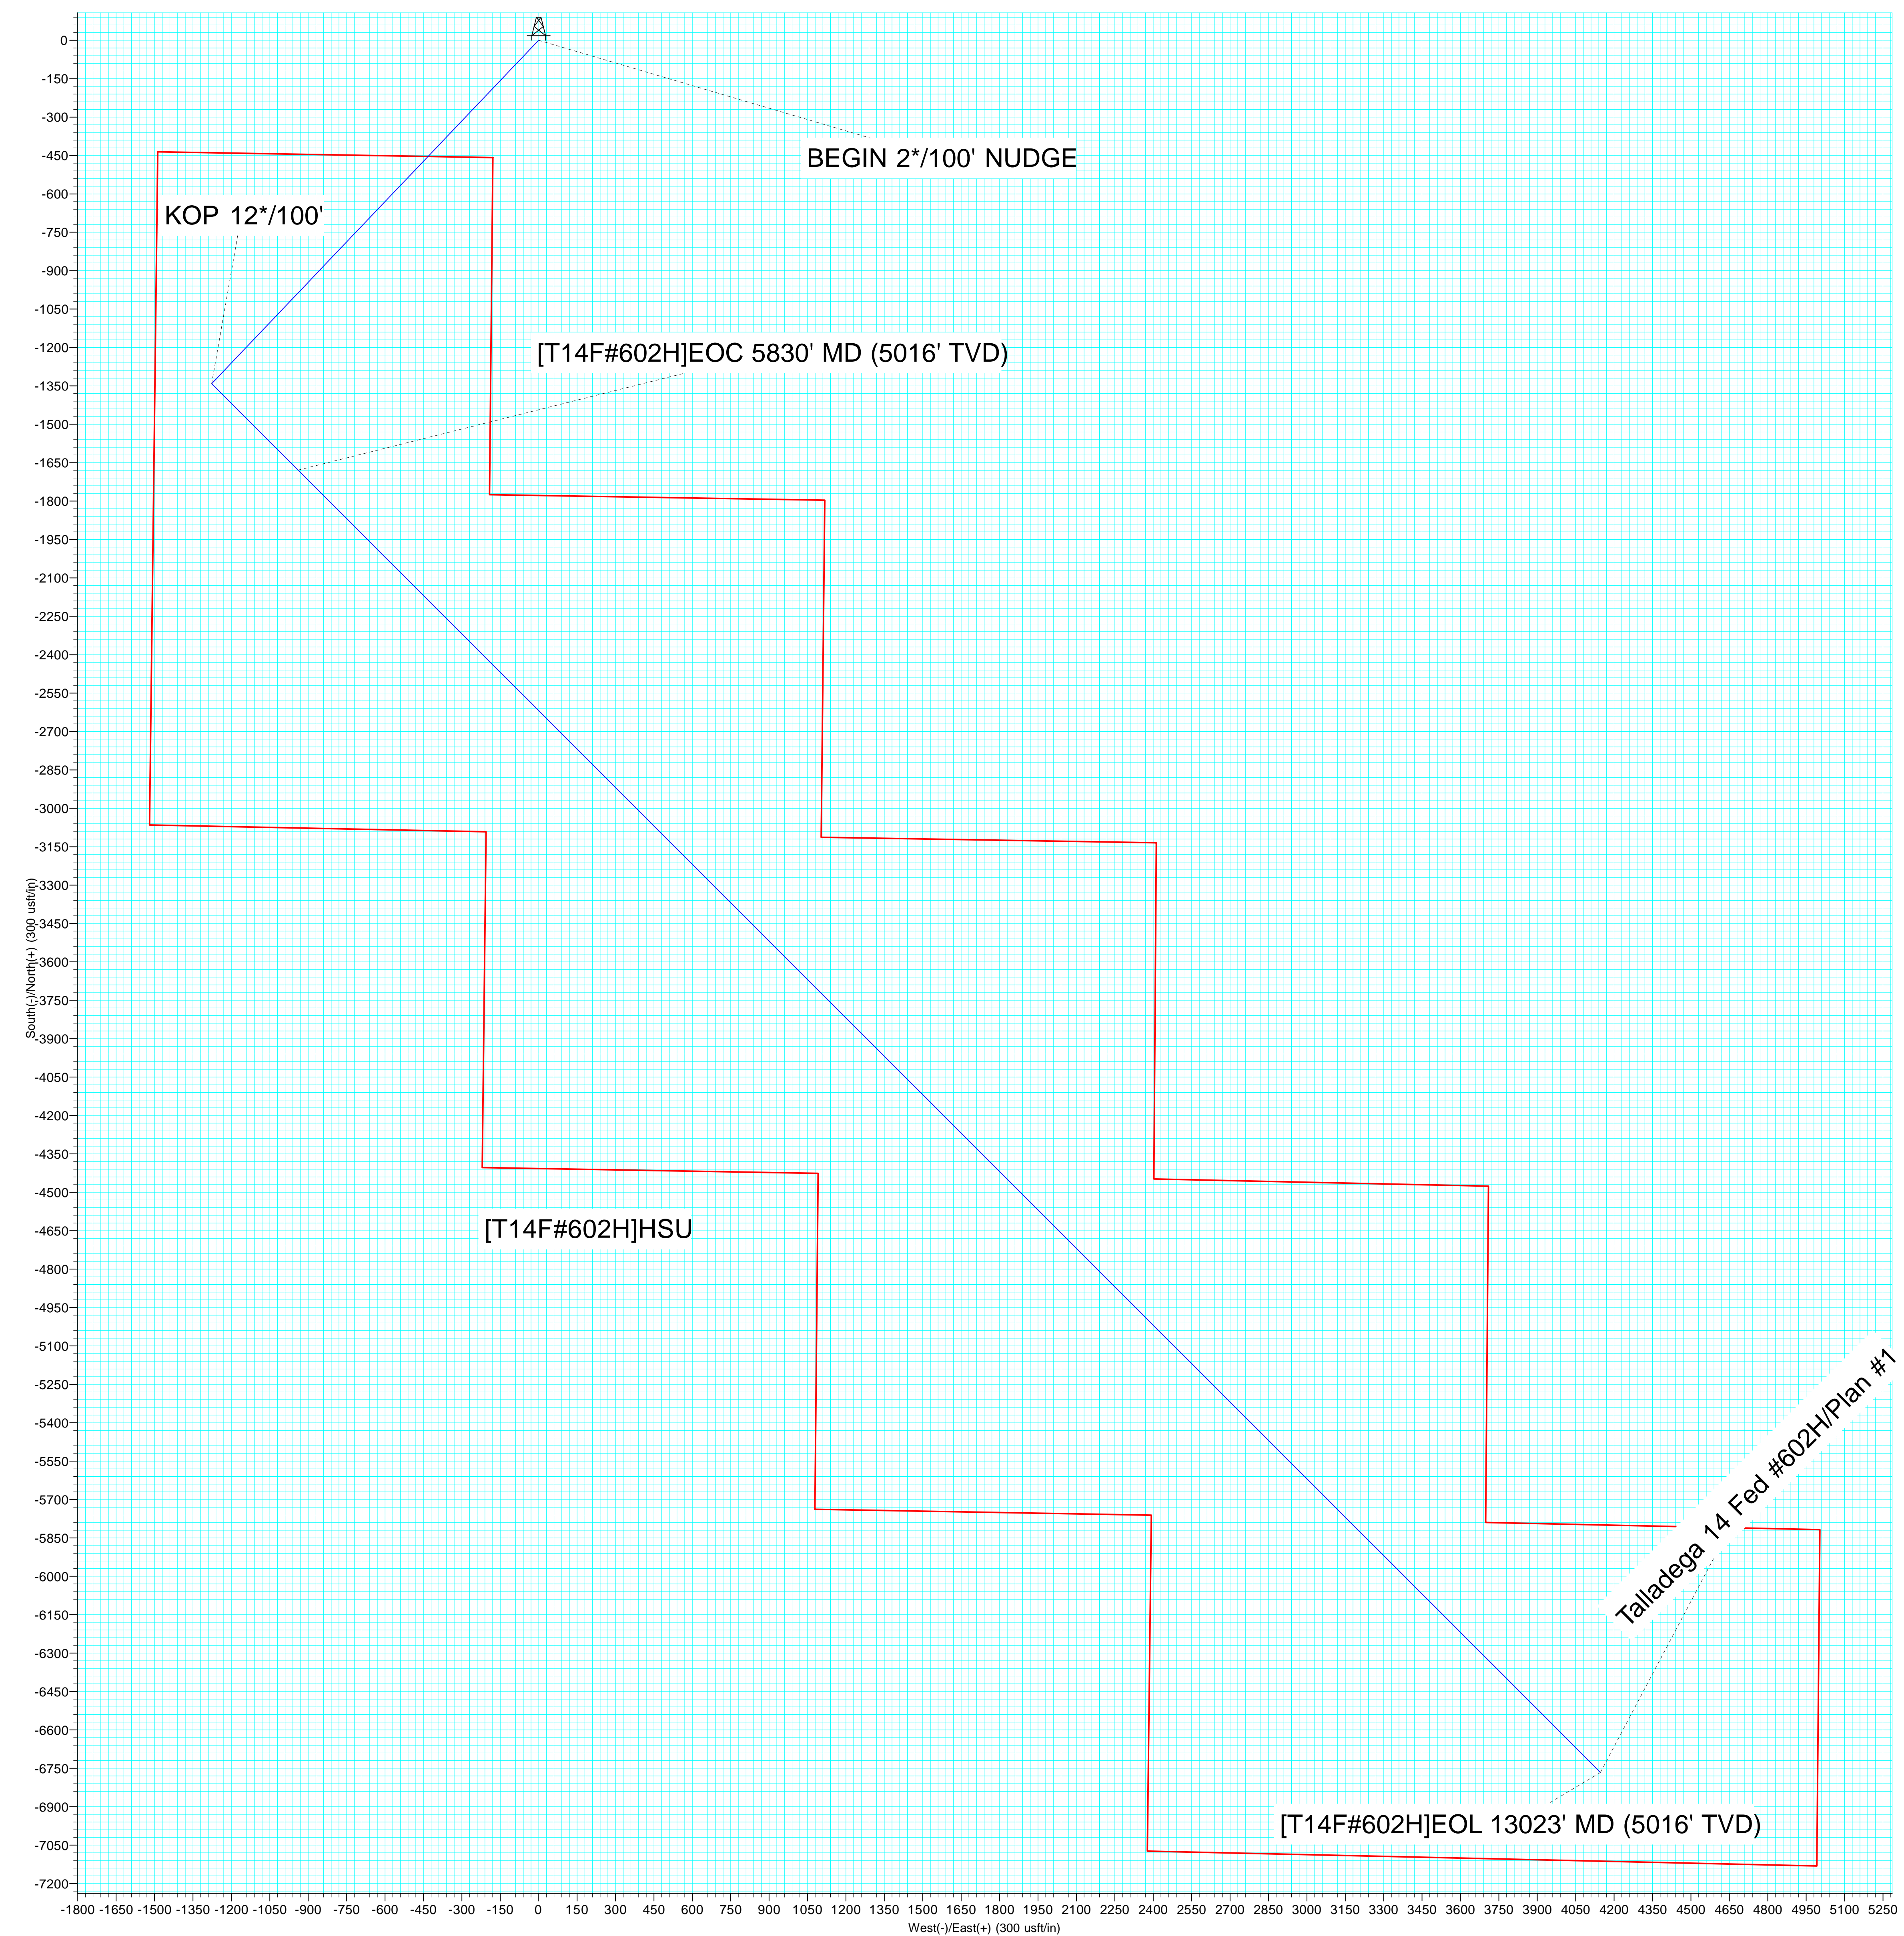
0
-150
-300
-450
-600
-750
-900
-1050
-1200
-1350
-1500
-1650
-1800
-1950
-2100
-2250
-2400
-2550
-2700
-2850
-3000
-3150
-3300
-3450
-3600
-3750
-3900
-4050
-4200
-4350
-4500
-4650
-4800
-4950
-5100
-5250
-5400
-5550
-5700
-5850
-6000
-6150
-6300
-6450
-6600
-6750
-6900
-7050
-7200

South(-)/North(+) (300 usft/in)

BEGIN 2*/100' NUDGE

KOP 12*/100'

[T14F#602H]EOC 5830' MD (5016' TVD)

[T14F#602H]HSU

Talladega 14 Fed #602H/Plan #1

[T14F#602H]EOL 13023' MD (5016' TVD)

-1800 -1650 -1500 -1350 -1200 -1050 -900 -750 -600 -450 -300 -150 0 150 300 450 600 750 900 1050 1200 1350 1500 1650 1800 1950 2100 2250 2400 2550 2700 2850 3000 3150 3300 3450 3600 3750 3900 4050 4200 4350 4500 4650 4800 4950 5100 5250

West(-)/East(+) (300 usft/in)